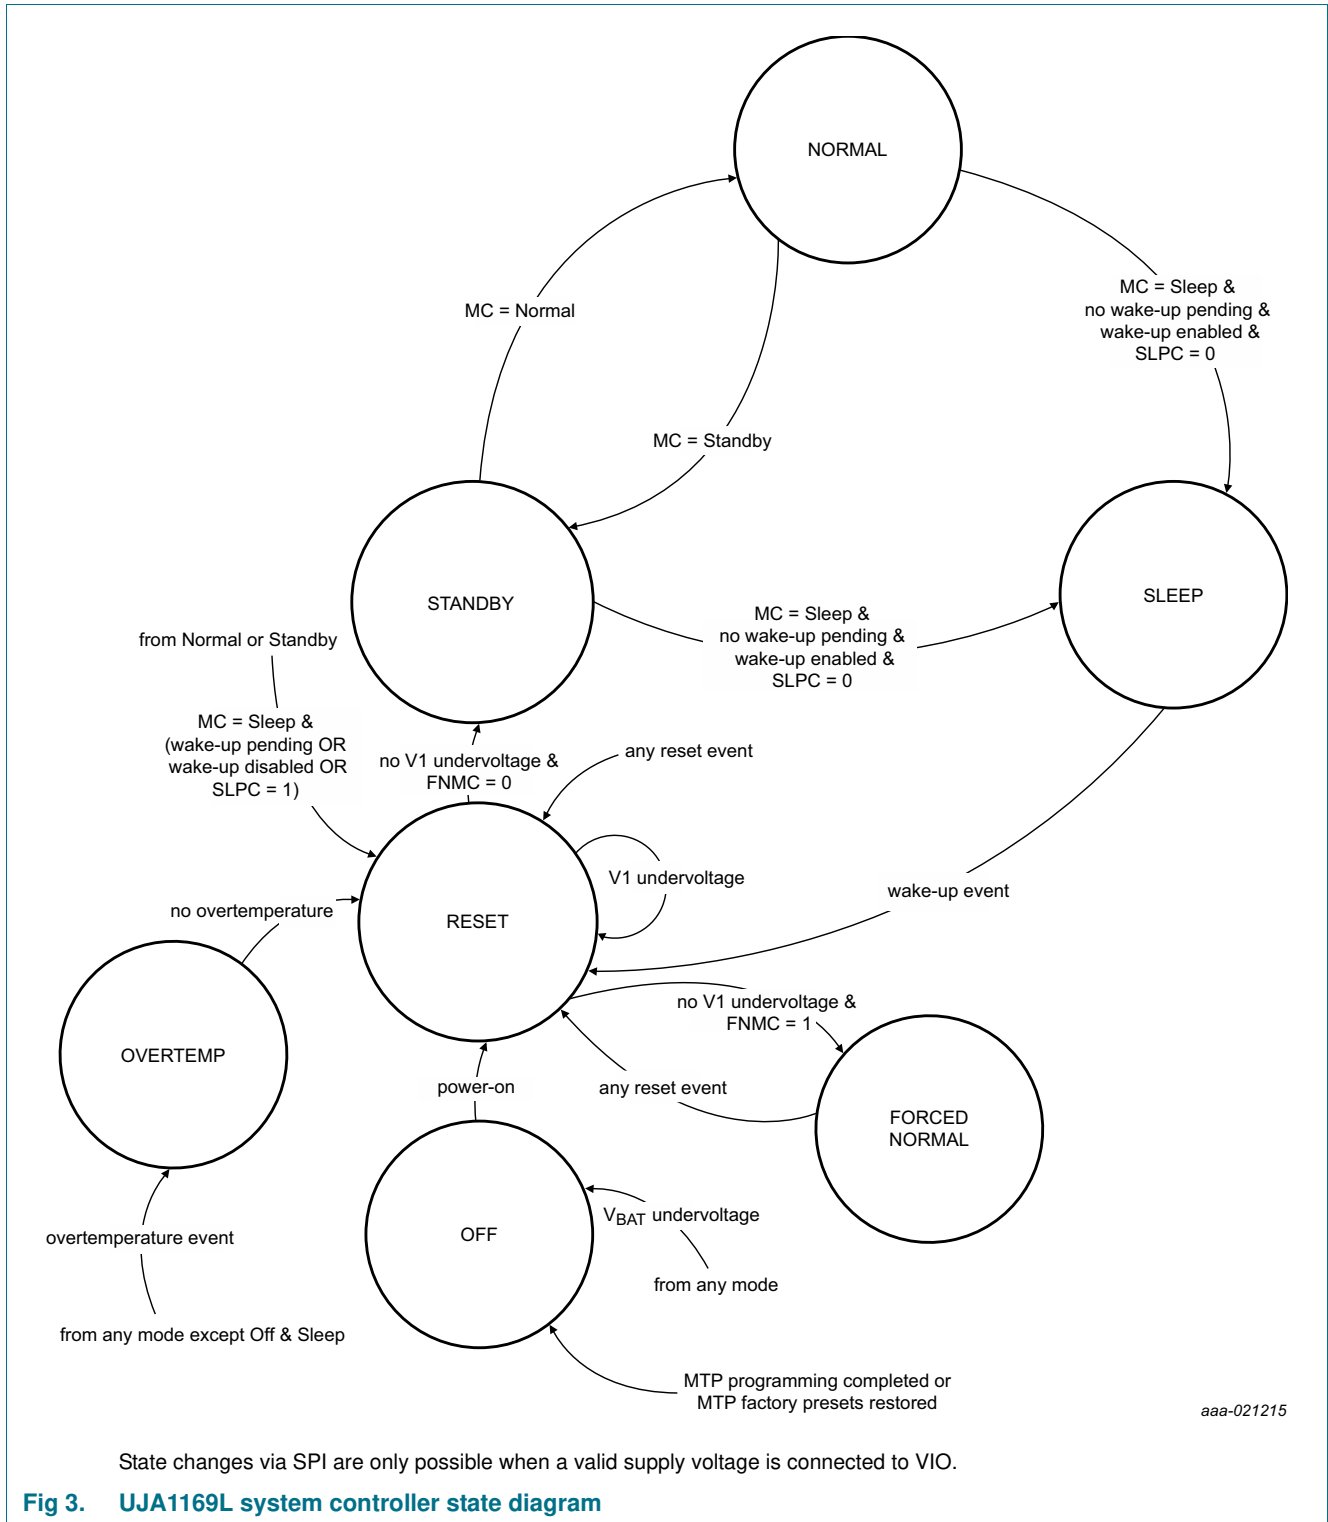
NORMAL

MC = Normal

MC = Standby

MC = Sleep & no wake-up pending & wake-up enabled & SLPC = 0

STANDBY

SLEEP

MC = Sleep & no wake-up pending & wake-up enabled & SLPC = 0

from Normal or Standby

MC = Sleep & (wake-up pending OR wake-up disabled OR SLPC = 1)

no V1 undervoltage & FNMC = 0

any reset event

V1 undervoltage

no overtemperature

RESET

wake-up event

no V1 undervoltage & FNMC = 1

OVERTEMP

power-on

any reset event

FORCED NORMAL

OFF

$V_{BAT}$ undervoltage

from any mode

overtemperature event

from any mode except Off & Sleep

MTP programming completed or MTP factory presets restored

aaa-021215

State changes via SPI are only possible when a valid supply voltage is connected to VIO.

Fig 3. UJA1169L system controller state diagram